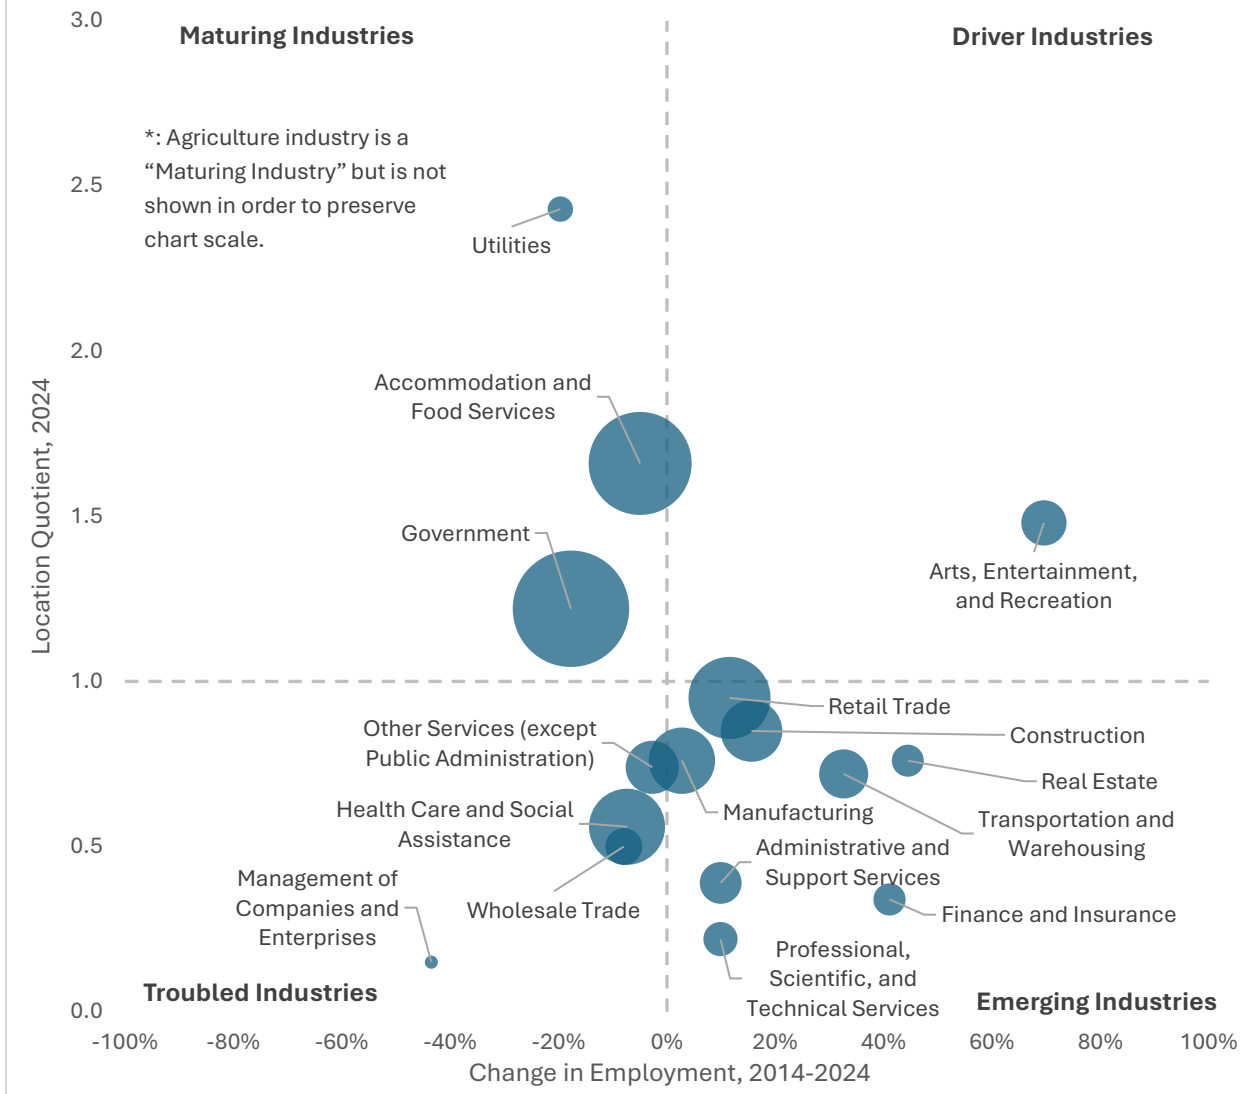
Maturing Industries

Driver Industries

*: Agriculture industry is a "Maturing Industry" but is not shown in order to preserve chart scale.

3.0
2.5
2.0
1.5
1.0
0.5
0.0

Location Quotient, 2024

Utilities

Accommodation and Food Services

Government

Arts, Entertainment, and Recreation

Retail Trade

Construction

Other Services (except Public Administration)

Real Estate

Manufacturing

Transportation and Warehousing

Health Care and Social Assistance

Administrative and Support Services

Management of Companies and Enterprises

Wholesale Trade

Finance and Insurance

Professional, Scientific, and Technical Services

Troubled Industries

Emerging Industries

-100% -80% -60% -40% -20% 0% 20% 40% 60% 80% 100%

Change in Employment, 2014-2024